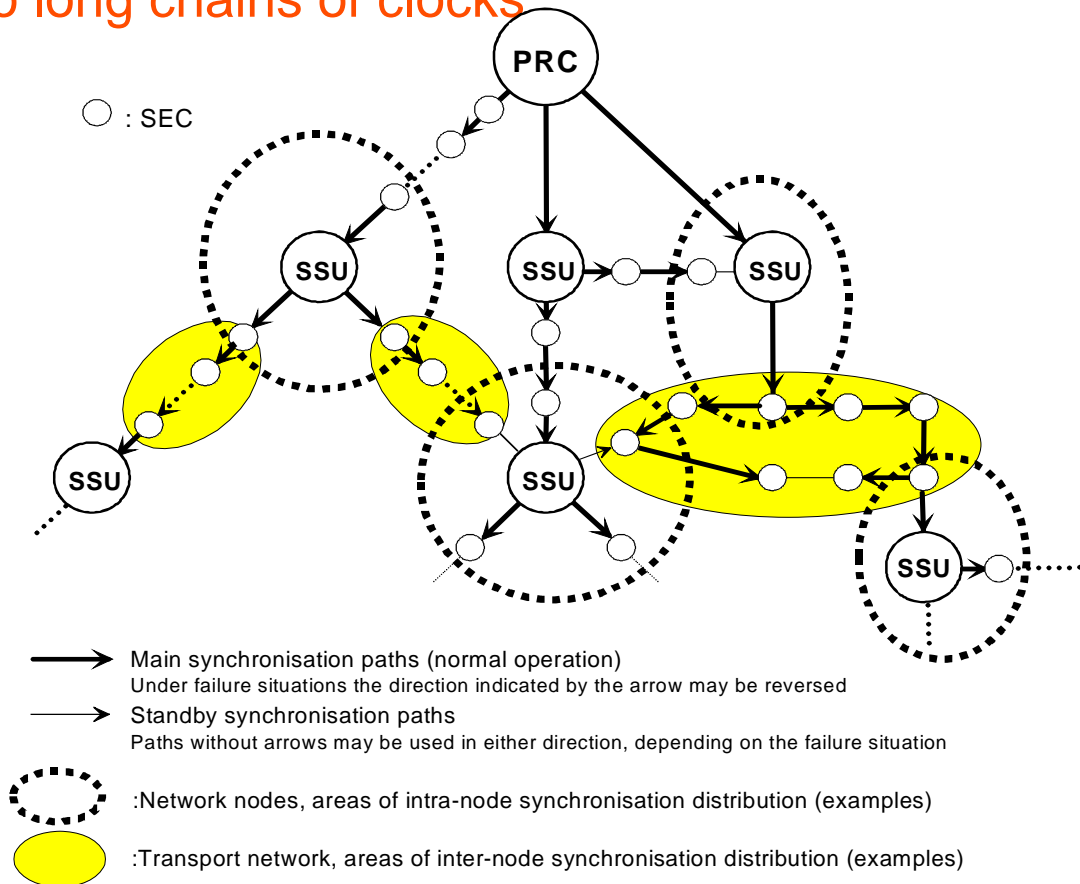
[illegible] long chains of clocks

PRC

: SEC

SSU

SSU

SSU

SSU

SSU

SSU

Main synchronisation paths (normal operation)
Under failure situations the direction indicated by the arrow may be reversed

Standby synchronisation paths
Paths without arrows may be used in either direction, depending on the failure situation

:Network nodes, areas of intra-node synchronisation distribution (examples)

:Transport network, areas of inter-node synchronisation distribution (examples)